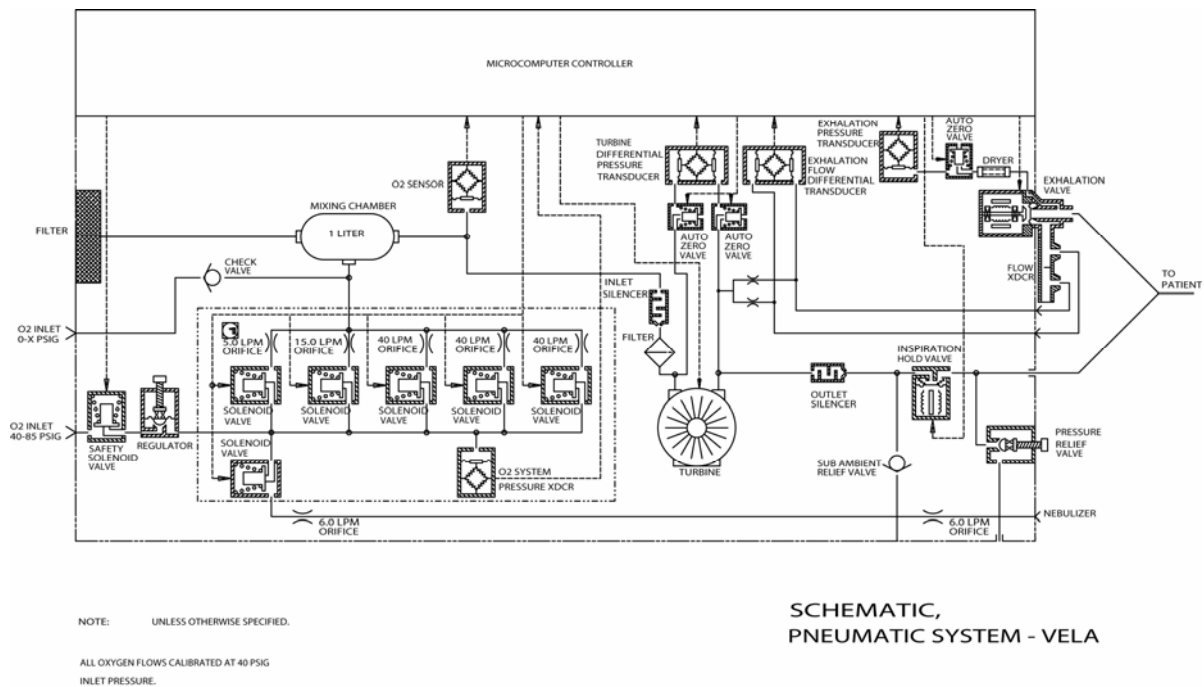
MICROCOMPUTER CONTROLLER

O2 SENSOR

TURBINE DIFFERENTIAL PRESSURE TRANSDUCER

EXHALATION FLOW DIFFERENTIAL TRANSDUCER

EXHALATION PRESSURE TRANSDUCER

AUTO ZERO VALVE

DRYER

EXHALATION VALVE

MIXING CHAMBER

1 LITER

FILTER

CHECK VALVE

AUTO ZERO VALVE

AUTO ZERO VALVE

INLET SILENCER

FILTER

FLOW XDCR

TO PATIENT

O2 INLET 0-X PSIG

5.0 LPM ORIFICE

15.0 LPM ORIFICE

40 LPM ORIFICE

40 LPM ORIFICE

40 LPM ORIFICE

SOLENOID VALVE

SOLENOID VALVE

SOLENOID VALVE

SOLENOID VALVE

SOLENOID VALVE

OUTLET SILENCER

INSPIRATION HOLD VALVE

O2 INLET 40-85 PSIG

SAFETY SOLENOID VALVE

REGULATOR

SOLENOID VALVE

O2 SYSTEM PRESSURE XDCR

TURBINE

SUB AMBIENT RELIEF VALVE

PRESSURE RELIEF VALVE

NEBULIZER

6.0 LPM ORIFICE

6.0 LPM ORIFICE

NOTE: UNLESS OTHERWISE SPECIFIED.

ALL OXYGEN FLOWS CALIBRATED AT 40 PSIG INLET PRESSURE.

SCHEMATIC, PNEUMATIC SYSTEM - VELA